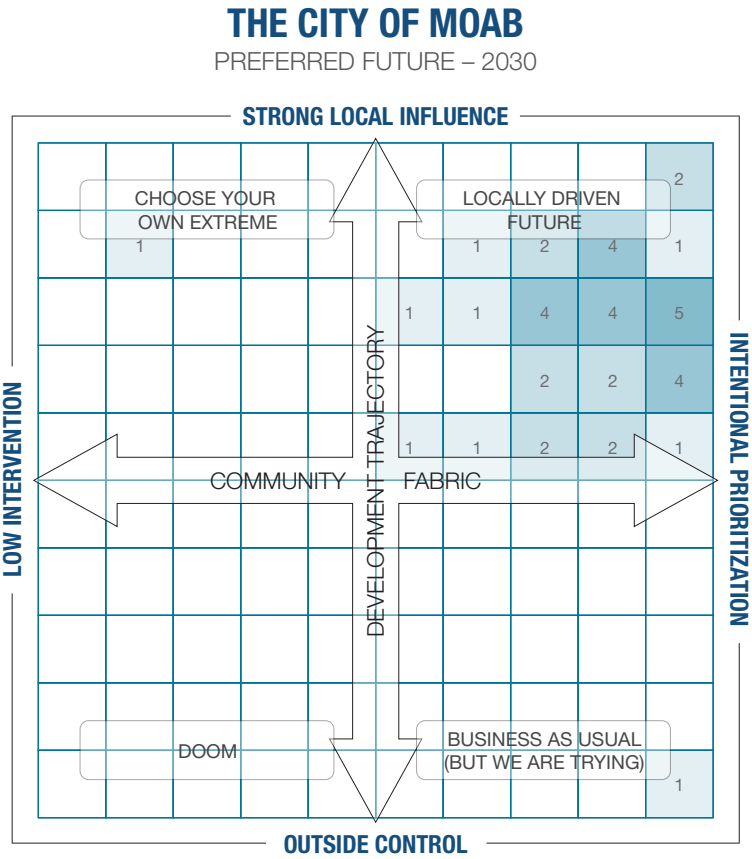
THE CITY OF MOAB
PREFERRED FUTURE – 2030

STRONG LOCAL INFLUENCE

LOW INTERVENTION

INTENTIONAL PRIORITIZATION

OUTSIDE CONTROL

CHOOSE YOUR OWN EXTREME

LOCALLY DRIVEN FUTURE

DOOM

BUSINESS AS USUAL (BUT WE ARE TRYING)

COMMUNITY FABRIC

DEVELOPMENT TRAJECTORY

2
1
1 2 4 1
1 1 4 4 5
2 2 4
1 1 2 2 1
1